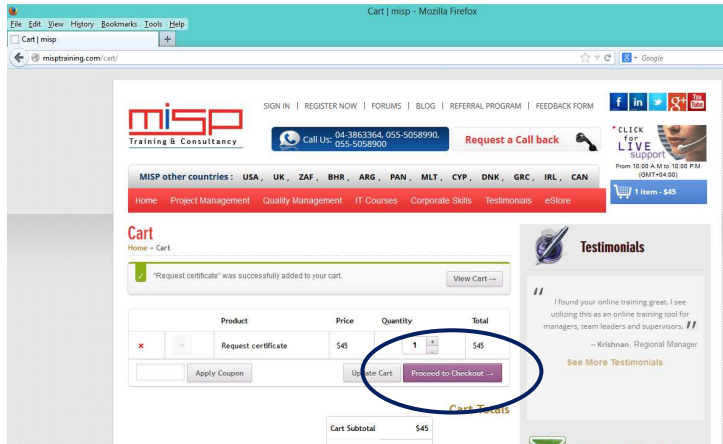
Cart | misp - Mozilla Firefox

File Edit View History Bookmarks Tools Help

Cart | misp

mispiraining.com/cart/

Google

misp
Training & Consultancy

SIGN IN | REGISTER NOW | FORUMS | BLOG | REFERRAL PROGRAM | FEEDBACK FORM

Call Us: 04-3863364, 055-5058990, 055-5058900

Request a Call back

CLICK for LIVE support
From 10:00 A.M to 10:00 P.M (GMT+04:00)

MISP other countries : USA , UK , ZAF , BHR , ARG , PAN , MLT , CYP , DNK , GRC , IRL , CAN

1 item - $45

Home Project Management Quality Management IT Courses Corporate Skills Testimonials eStore

Cart
Home » Cart

"Request certificate" was successfully added to your cart.

View Cart →

| | | Product | Price | Quantity | Total |
|---|---|---|---|---|---|
| × | | Request certificate | $45 | 1 | $45 |

Apply Coupon

Update Cart

Proceed to Checkout →

Cart Totals

| Cart Subtotal | $45 |
|---|---|

Testimonials

I found your online training great. I see utilizing this as an online training tool for managers, team leaders and supervisors.

-- Krishnan, Regional Manager

See More Testimonials